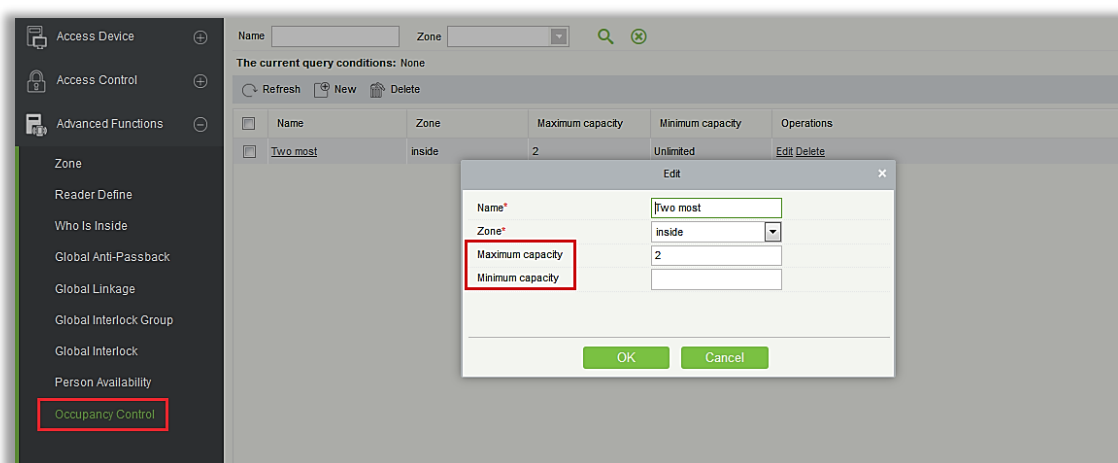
Access Device
Access Control
Advanced Functions
Zone
Reader Define
Who Is Inside
Global Anti-Passback
Global Linkage
Global Interlock Group
Global Interlock
Person Availability
Occupancy Control

Name Zone

The current query conditions: None

Refresh New Delete

| | Name | Zone | Maximum capacity | Minimum capacity | Operations |
|---|---|---|---|---|---|
| | Two most | inside | 2 | Unlimited | Edit Delete |

Edit

Name* Two most
Zone* inside
Maximum capacity 2
Minimum capacity

OK Cancel